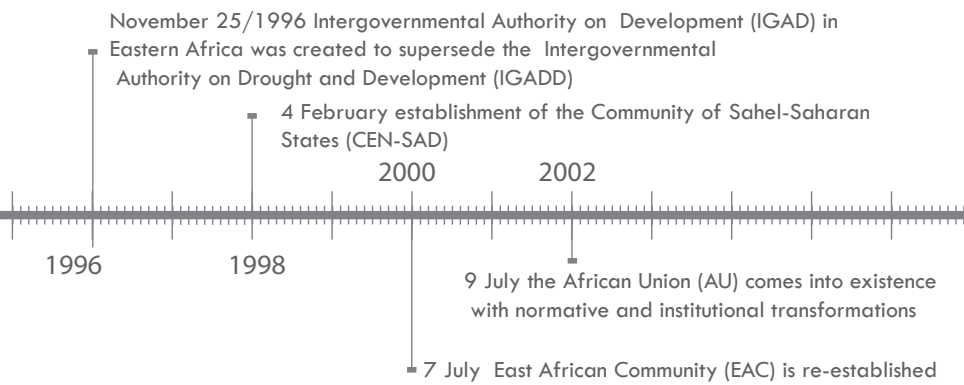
November 25/1996 Intergovernmental Authority on Development (IGAD) in Eastern Africa was created to supersede the Intergovernmental Authority on Drought and Development (IGADD)

4 February establishment of the Community of Sahel-Saharan States (CEN-SAD)

2000

2002

1996

1998

9 July the African Union (AU) comes into existence with normative and institutional transformations

7 July East African Community (EAC) is re-established